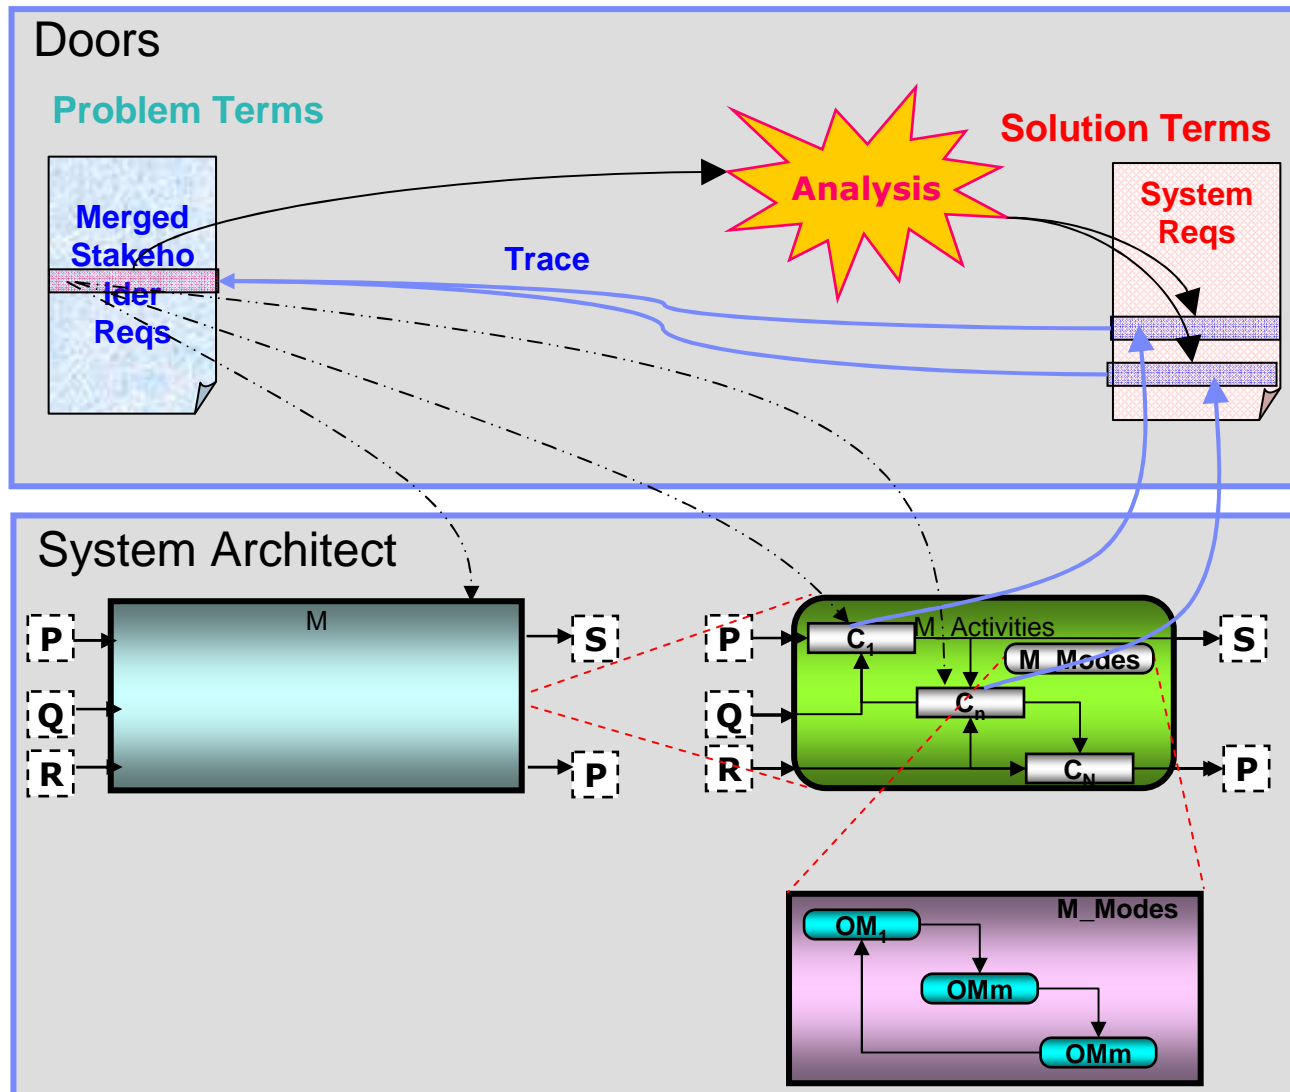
Doors

Problem Terms

Merged Stakeholder Reqs

Trace

Analysis

Solution Terms

System Reqs

System Architect

P

Q

R

M

S

P

P

Q

R

M_Activities

$C_1$

M_Modes

$C_n$

$C_N$

S

P

M_Modes

$OM_1$

OMm

OMm